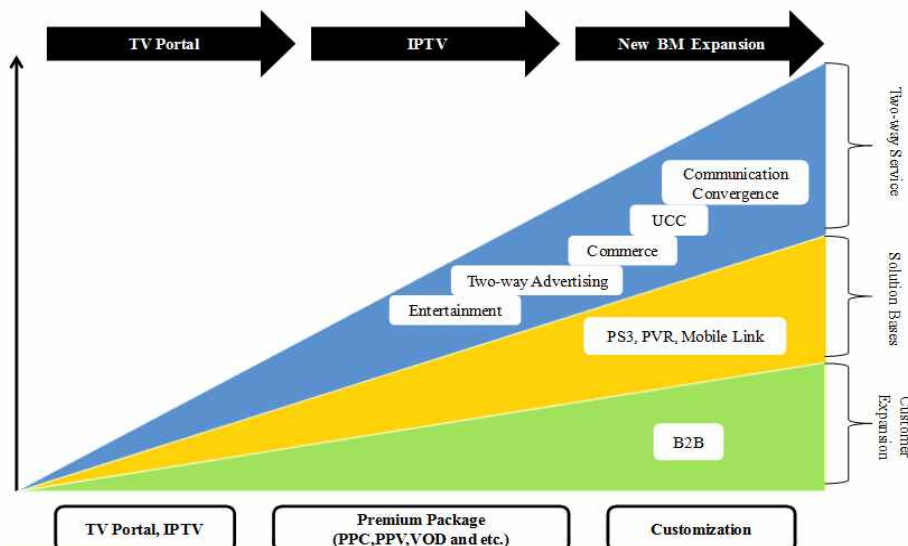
TV Portal

IPTV

New BM Expansion

Communication Convergence

UCC

Commerce

Two-way Advertising

Entertainment

PS3, PVR, Mobile Link

B2B

Two-way Service

Solution Bases

Customer Expansion

TV Portal, IPTV

Premium Package (PPC,PPV,VOD and etc.)

Customization